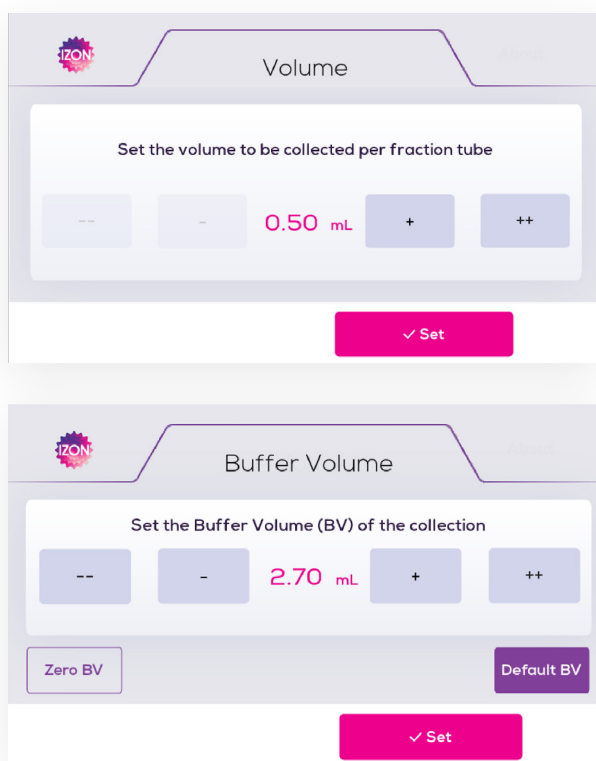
IZON

Volume

Set the volume to be collected per fraction tube

--

-

0.50 mL

+

++

✓ Set

IZON

Buffer Volume

Set the Buffer Volume (BV) of the collection

--

-

2.70 mL

+

++

Zero BV

Default BV

✓ Set